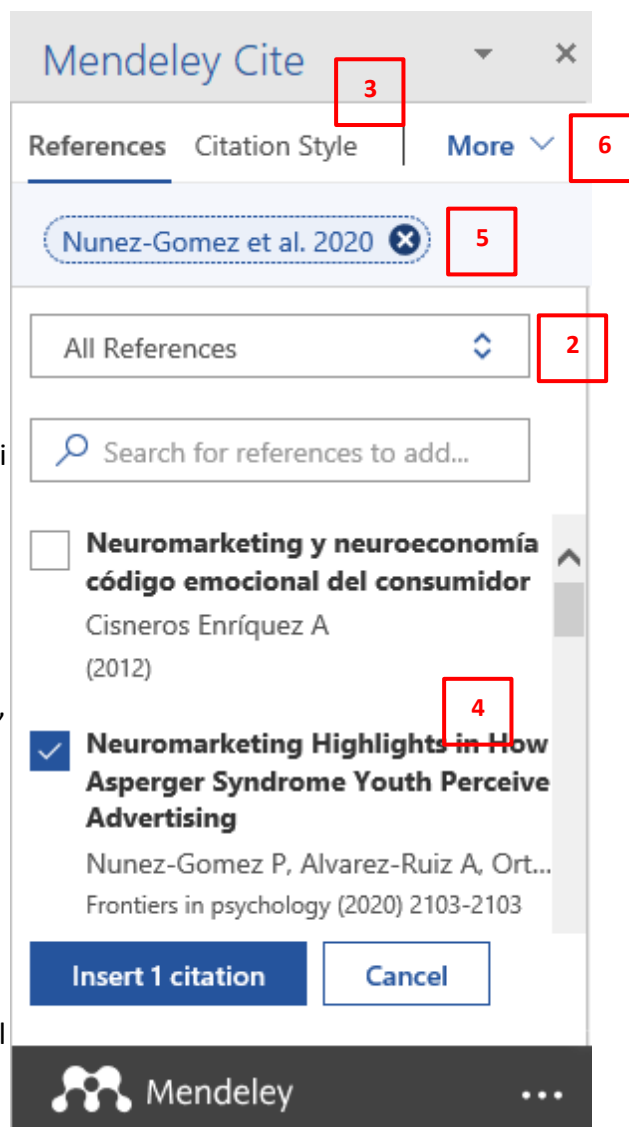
Mendeley Cite

3

References Citation Style More

6

Nunez-Gomez et al. 2020

5

All References

2

Search for references to add...

Neuromarketing y neuroeconomía código emocional del consumidor
Cisneros Enríquez A
(2012)

4

Neuromarketing Highlights in How Asperger Syndrome Youth Perceive Advertising
Nunez-Gomez P, Alvarez-Ruiz A, Ort...
Frontiers in psychology (2020) 2103-2103

Insert 1 citation Cancel

Mendeley ...